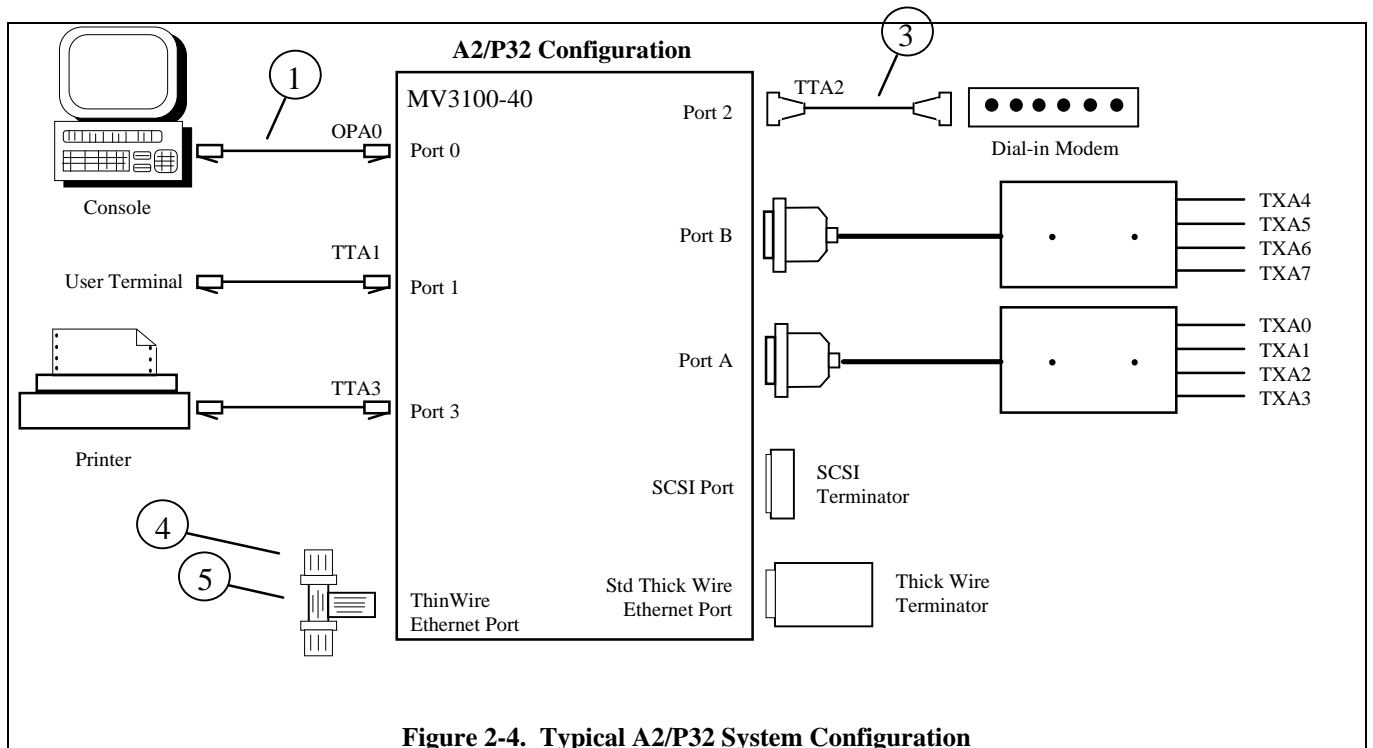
A2/P32 Configuration

1

3

MV3100-40

TTA2

Port 2

Dial-in Modem

OPA0

Port 0

Console

TXA4
TXA5
TXA6
TXA7

Port B

TTA1

User Terminal

Port 1

TXA0
TXA1
TXA2
TXA3

Port A

TTA3

Port 3

Printer

SCSI Port

SCSI Terminator

4

5

Std Thick Wire Ethernet Port

Thick Wire Terminator

ThinWire Ethernet Port

Figure 2-4. Typical A2/P32 System Configuration